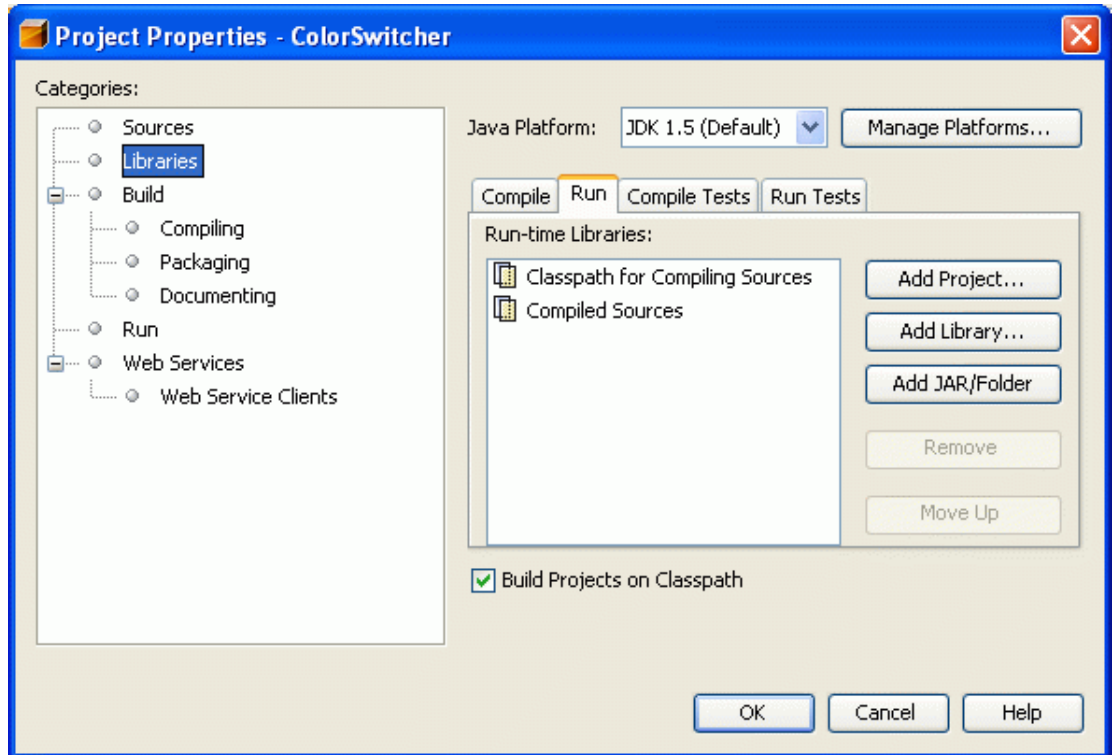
Project Properties - ColorSwitcher

Categories:

Sources
Libraries
Build
Compiling
Packaging
Documenting
Run
Web Services
Web Service Clients

Java Platform: JDK 1.5 (Default)
Manage Platforms...

Compile
Run
Compile Tests
Run Tests

Run-time Libraries:

Classpath for Compiling Sources
Compiled Sources

Add Project...
Add Library...
Add JAR/Folder
Remove
Move Up

Build Projects on Classpath

OK
Cancel
Help